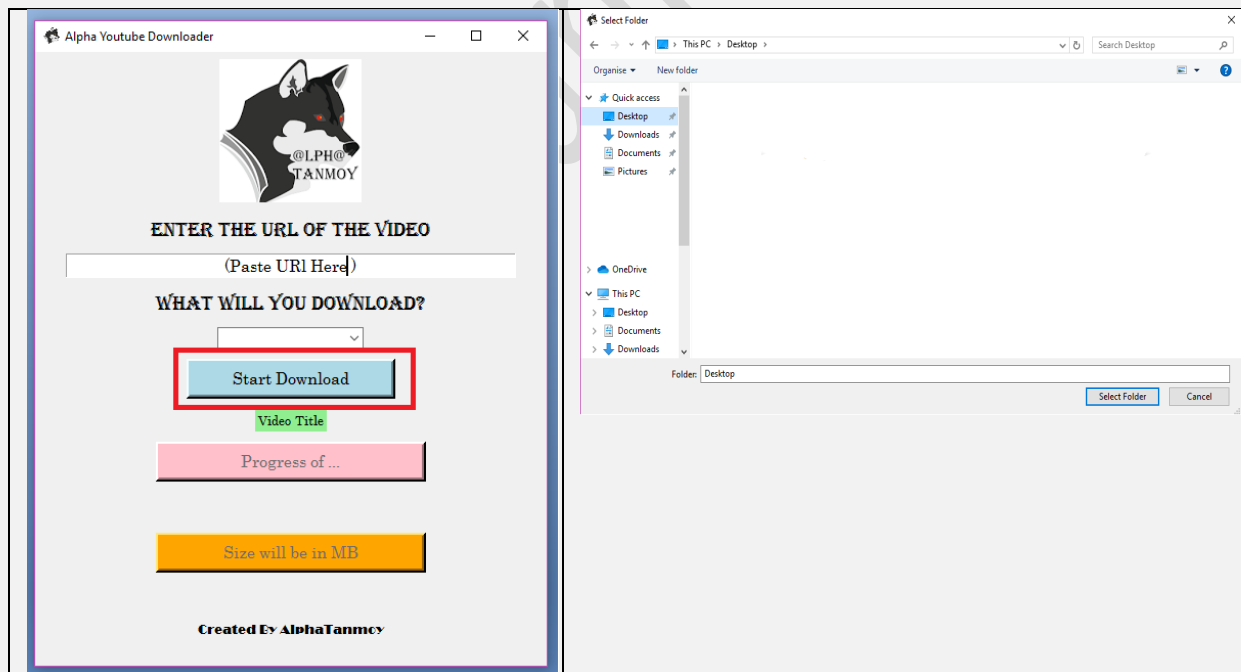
Alpha Youtube Downloader

@LPH@
TANMOY

ENTER THE URL OF THE VIDEO

(Paste URl Here)

WHAT WILL YOU DOWNLOAD?

Start Download

Video Title

Progress of ...

Size will be in MB

Created By AlphaTanmoy

Select Folder

This PC > Desktop >

Search Desktop

Organise ▾ New folder

Quick access
Desktop
Downloads
Documents
Pictures

OneDrive

This PC
Desktop
Documents
Downloads

Folder: Desktop

Select Folder
Cancel